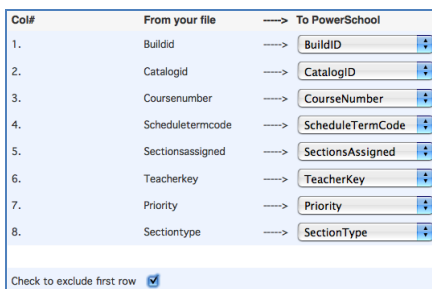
| Col# | From your file | -----> | To PowerSchool |
|---|---|---|---|
| 1. | Buildid | -----> | BuildID |
| 2. | Catalogid | -----> | CatalogID |
| 3. | Coursenumber | -----> | CourseNumber |
| 4. | Scheduletermcode | -----> | ScheduleTermCode |
| 5. | Sectionsassigned | -----> | SectionsAssigned |
| 6. | Teacherkey | -----> | TeacherKey |
| 7. | Priority | -----> | Priority |
| 8. | Sectiontype | -----> | SectionType |

Check to exclude first row